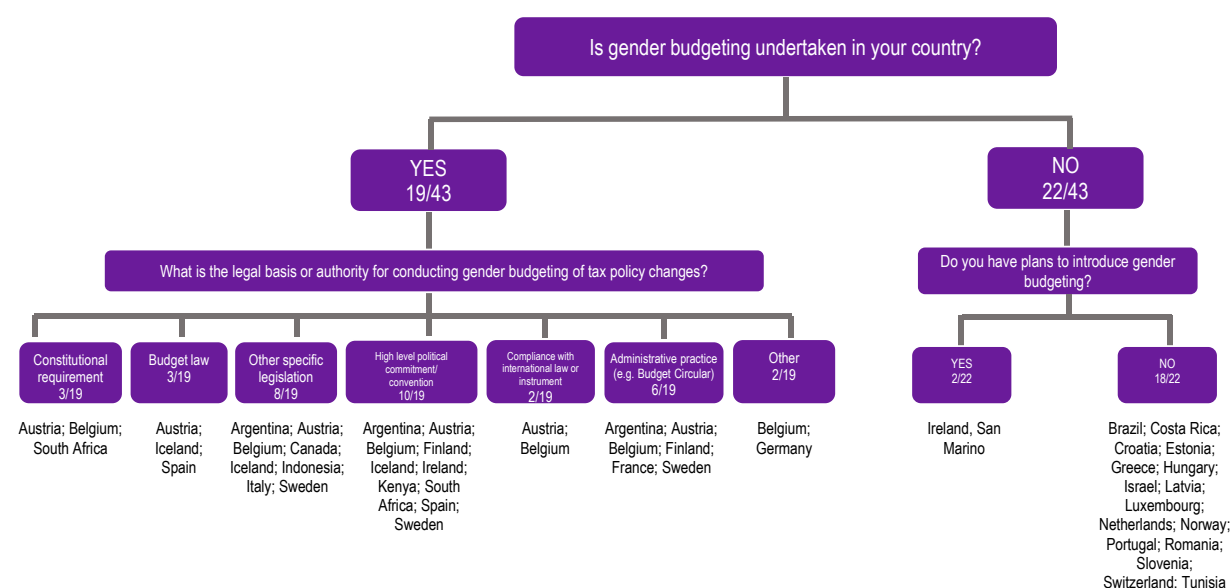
Is gender budgeting undertaken in your country?

YES
19/43

NO
22/43

What is the legal basis or authority for conducting gender budgeting of tax policy changes?

Do you have plans to introduce gender budgeting?

Constitutional requirement
3/19

Austria; Belgium; South Africa

Budget law
3/19

Austria; Iceland; Spain

Other specific legislation
8/19

Argentina; Austria; Belgium; Canada; Iceland; Indonesia; Italy; Sweden

High level political commitment/ convention
10/19

Argentina; Austria; Belgium; Finland; Iceland; Ireland; Kenya; South Africa; Spain; Sweden

Compliance with international law or instrument
2/19

Austria; Belgium

Administrative practice (e.g. Budget Circular)
6/19

Argentina; Austria; Belgium; Finland; France; Sweden

Other
2/19

Belgium; Germany

YES
2/22

Ireland, San Marino

NO
18/22

Brazil; Costa Rica; Croatia; Estonia; Greece; Hungary; Israel; Latvia; Luxembourg; Netherlands; Norway; Portugal; Romania; Slovenia; Switzerland; Tunisia